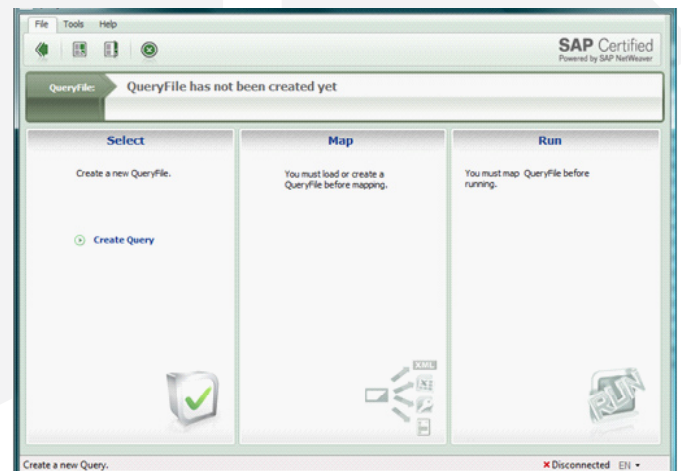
File Tools Help

SAP Certified
Powered by SAP NetWeaver

QueryFile: QueryFile has not been created yet

Select

Create a new QueryFile.

Create Query

Map

You must load or create a QueryFile before mapping.

XML

Run

You must map QueryFile before running.

RUN

Create a new Query.

Disconnected EN